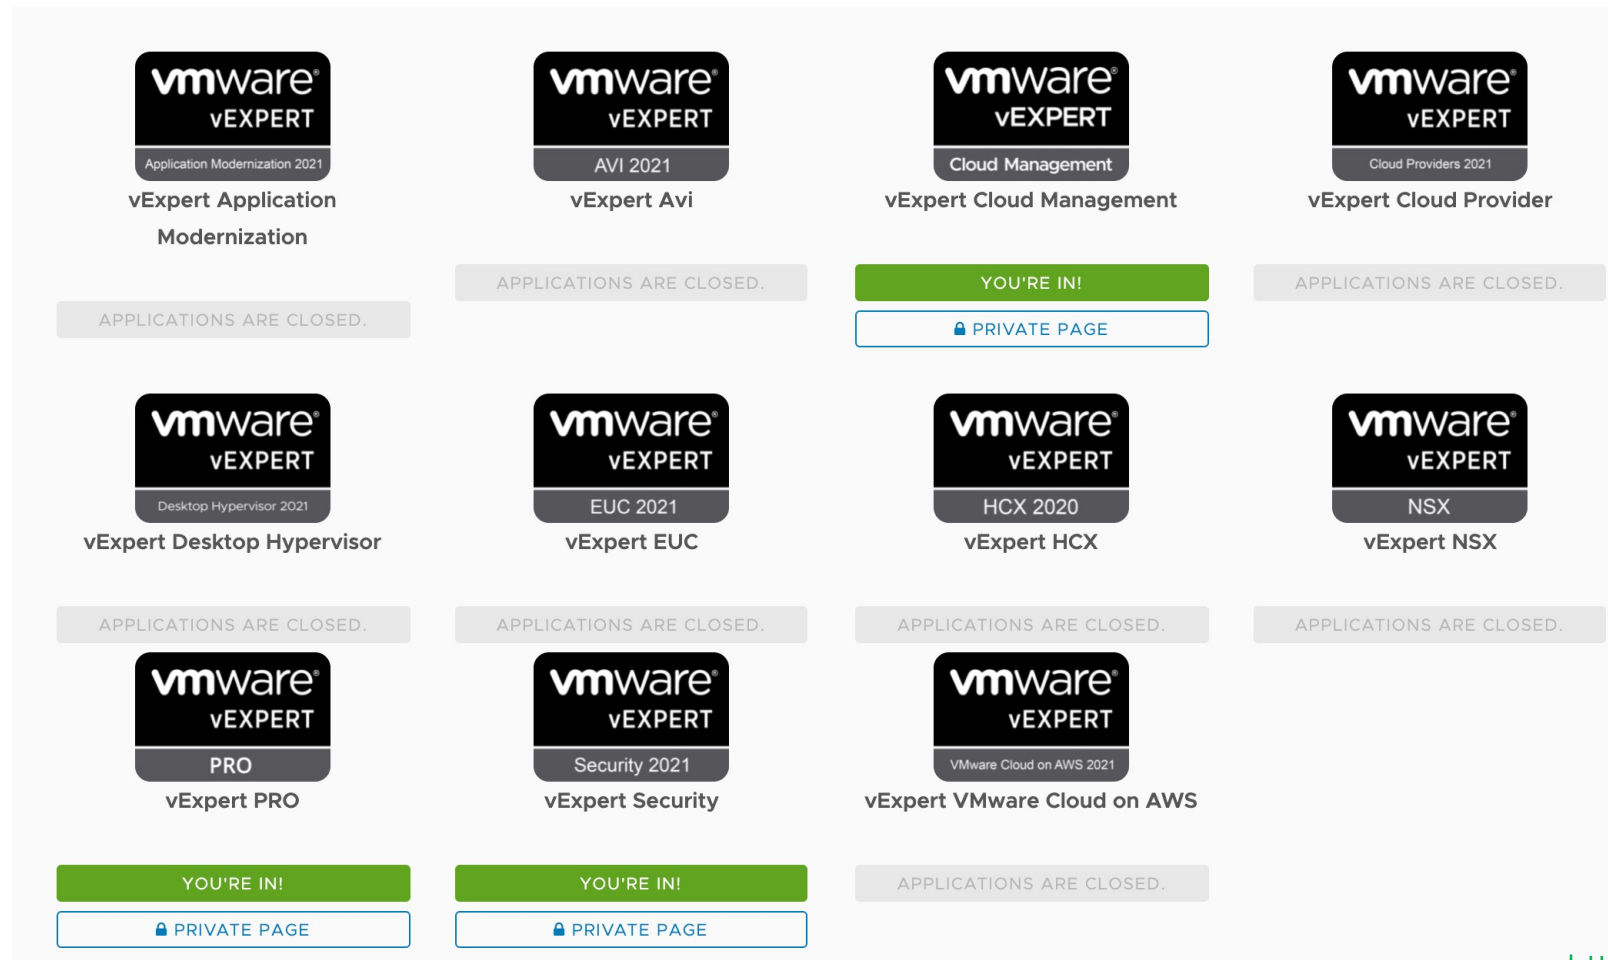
vmware® vEXPERT Application Modernization 2021
vExpert Application Modernization
APPLICATIONS ARE CLOSED.

vmware® vEXPERT AVI 2021
vExpert Avi
APPLICATIONS ARE CLOSED.

vmware® vEXPERT Cloud Management
vExpert Cloud Management
YOU'RE IN!
PRIVATE PAGE

vmware® vEXPERT Cloud Providers 2021
vExpert Cloud Provider
APPLICATIONS ARE CLOSED.

vmware® vEXPERT Desktop Hypervisor 2021
vExpert Desktop Hypervisor
APPLICATIONS ARE CLOSED.

vmware® vEXPERT EUC 2021
vExpert EUC
APPLICATIONS ARE CLOSED.

vmware® vEXPERT HCX 2020
vExpert HCX
APPLICATIONS ARE CLOSED.

vmware® vEXPERT NSX
vExpert NSX
APPLICATIONS ARE CLOSED.

vmware® vEXPERT PRO
vExpert PRO
YOU'RE IN!
PRIVATE PAGE

vmware® vEXPERT Security 2021
vExpert Security
YOU'RE IN!
PRIVATE PAGE

vmware® vEXPERT VMware Cloud on AWS 2021
vExpert VMware Cloud on AWS
APPLICATIONS ARE CLOSED.